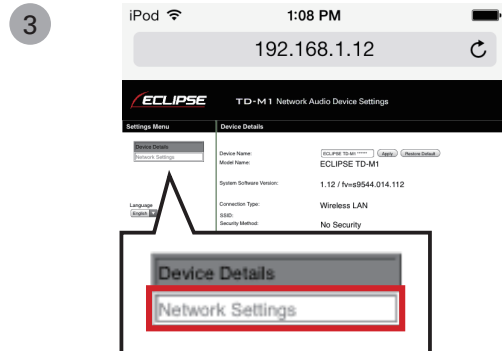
3

iPod

1:08 PM

192.168.1.12

ECLIPSE

TD-M1 Network Audio Device Settings

Settings Menu

Device Details

Device Details

Network Settings

Language

English

Device Name: ECLIPSE TD-M1 ****** Apply Restore Default

Model Name: ECLIPSE TD-M1

System Software Version: 1.12 / fv=s9544.014.112

Connection Type: Wireless LAN

SSID:

Security Method: No Security

Device Details

Network Settings